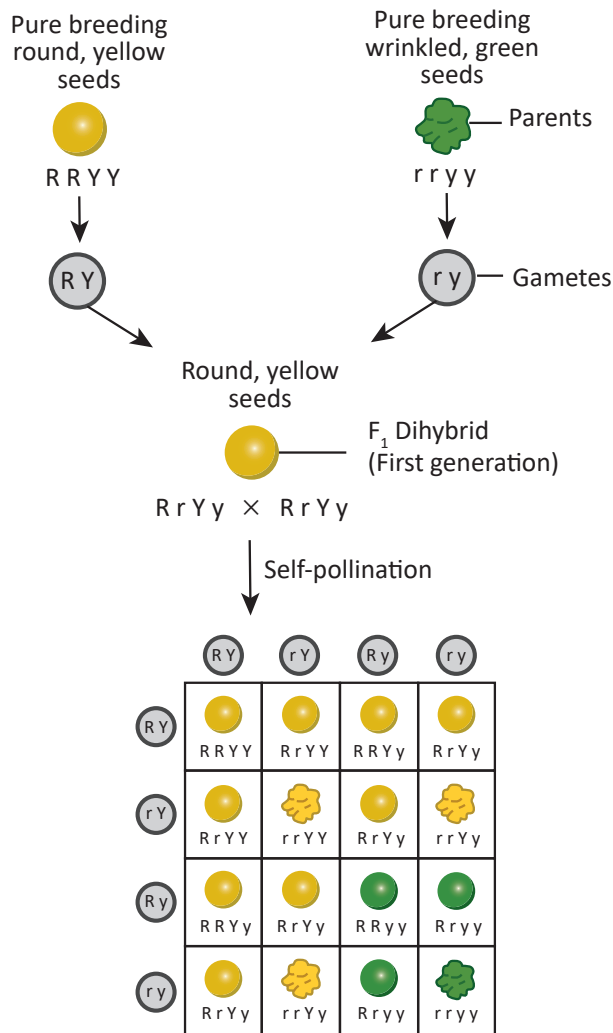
Pure breeding round, yellow seeds

Pure breeding wrinkled, green seeds

Parents

R R Y Y

r r y y

R Y

r y

Gametes

Round, yellow seeds

$F_1$ Dihybrid (First generation)

R r Y y × R r Y y

Self-pollination

| | R Y | r Y | R y | r y |
|---|---|---|---|---|
| R Y | R R Y Y | R r Y Y | R R Y y | R r Y y |
| r Y | R r Y Y | r r Y Y | R r Y y | r r Y y |
| R y | R R Y y | R r Y y | R R y y | R r y y |
| r y | R r Y y | r r Y y | R r y y | r r y y |